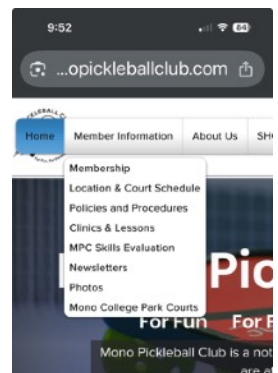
9:52

84

...opickleballclub.com

Home Member Information About Us SH

Membership
Location & Court Schedule
Policies and Procedures
Clinics & Lessons
MPC Skills Evaluation
Newsletters
Photos
Mono College Park Courts

Pic

For Fun For F

Mono Pickleball Club is a not
are a